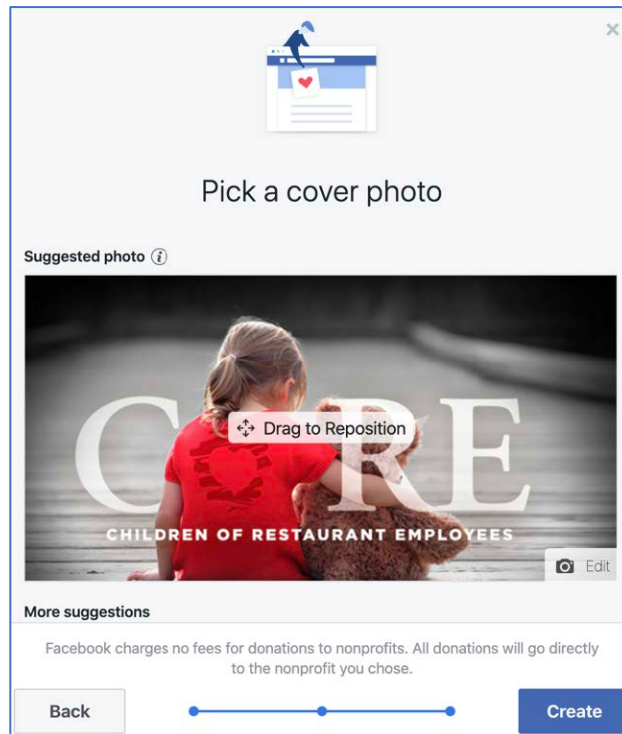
×

Pick a cover photo

Suggested photo

C RE

Drag to Reposition

CHILDREN OF RESTAURANT EMPLOYEES

Edit

More suggestions

Facebook charges no fees for donations to nonprofits. All donations will go directly to the nonprofit you chose.

Back

Create